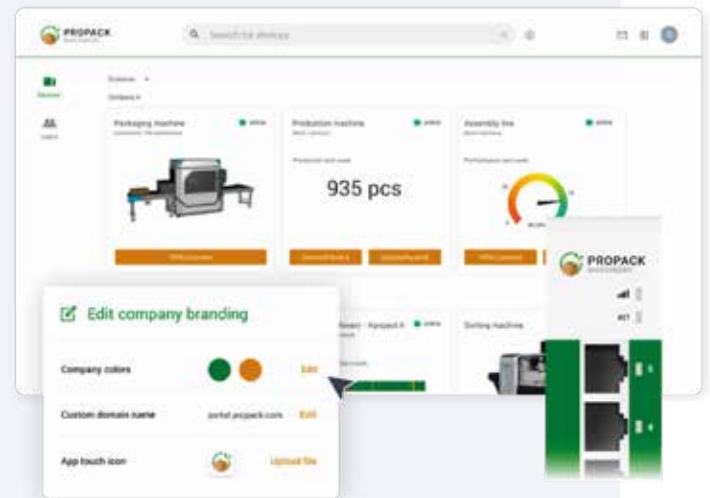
PROPACK

Search for devices

Devices

Users

Packaging machine

online

Production machine

online

Assembly line

online

935 pcs

Edit company branding

Company colors

Edit

Custom domain name

portal.propack.com

Edit

App touch icon

Upload file

Sorting machine

online

PROPACK